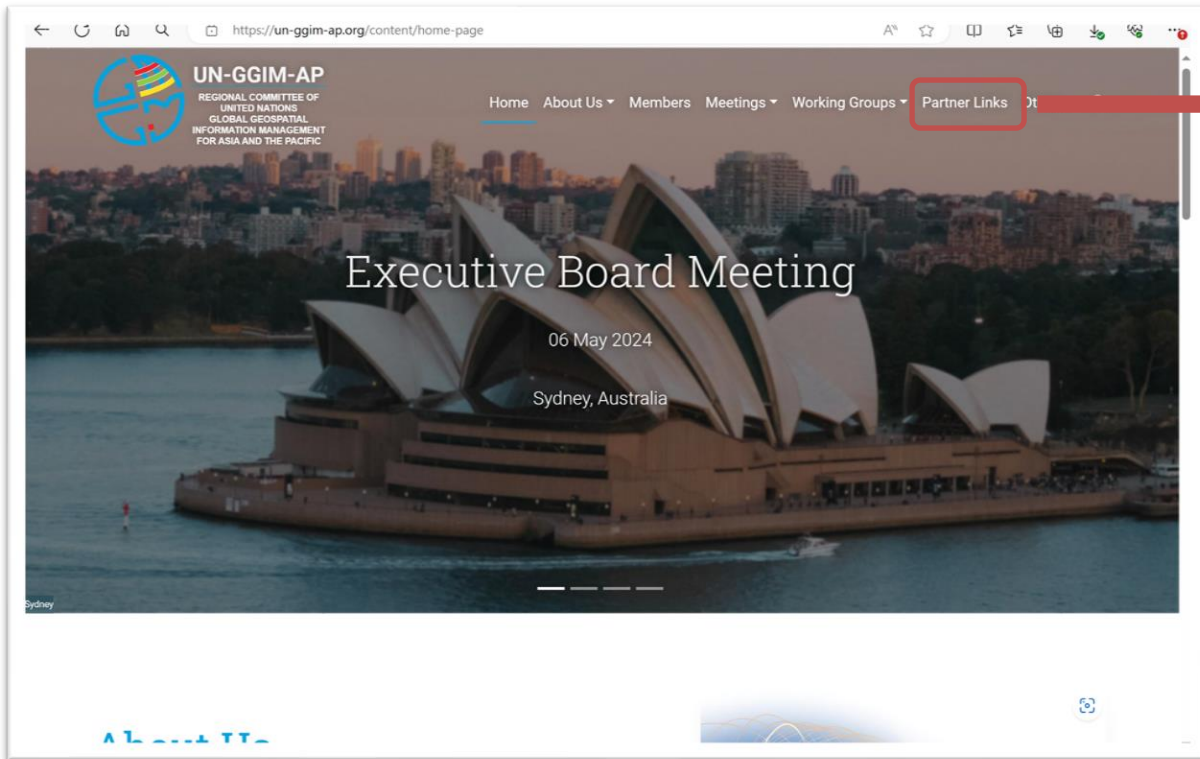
https://un-ggim-ap.org/content/home-page

UN-GGIM-AP
REGIONAL COMMITTEE OF UNITED NATIONS GLOBAL GEOSPATIAL INFORMATION MANAGEMENT FOR ASIA AND THE PACIFIC

Home About Us Members Meetings Working Groups Partner Links Ot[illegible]

Executive Board Meeting

06 May 2024

Sydney, Australia

Sydney

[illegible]